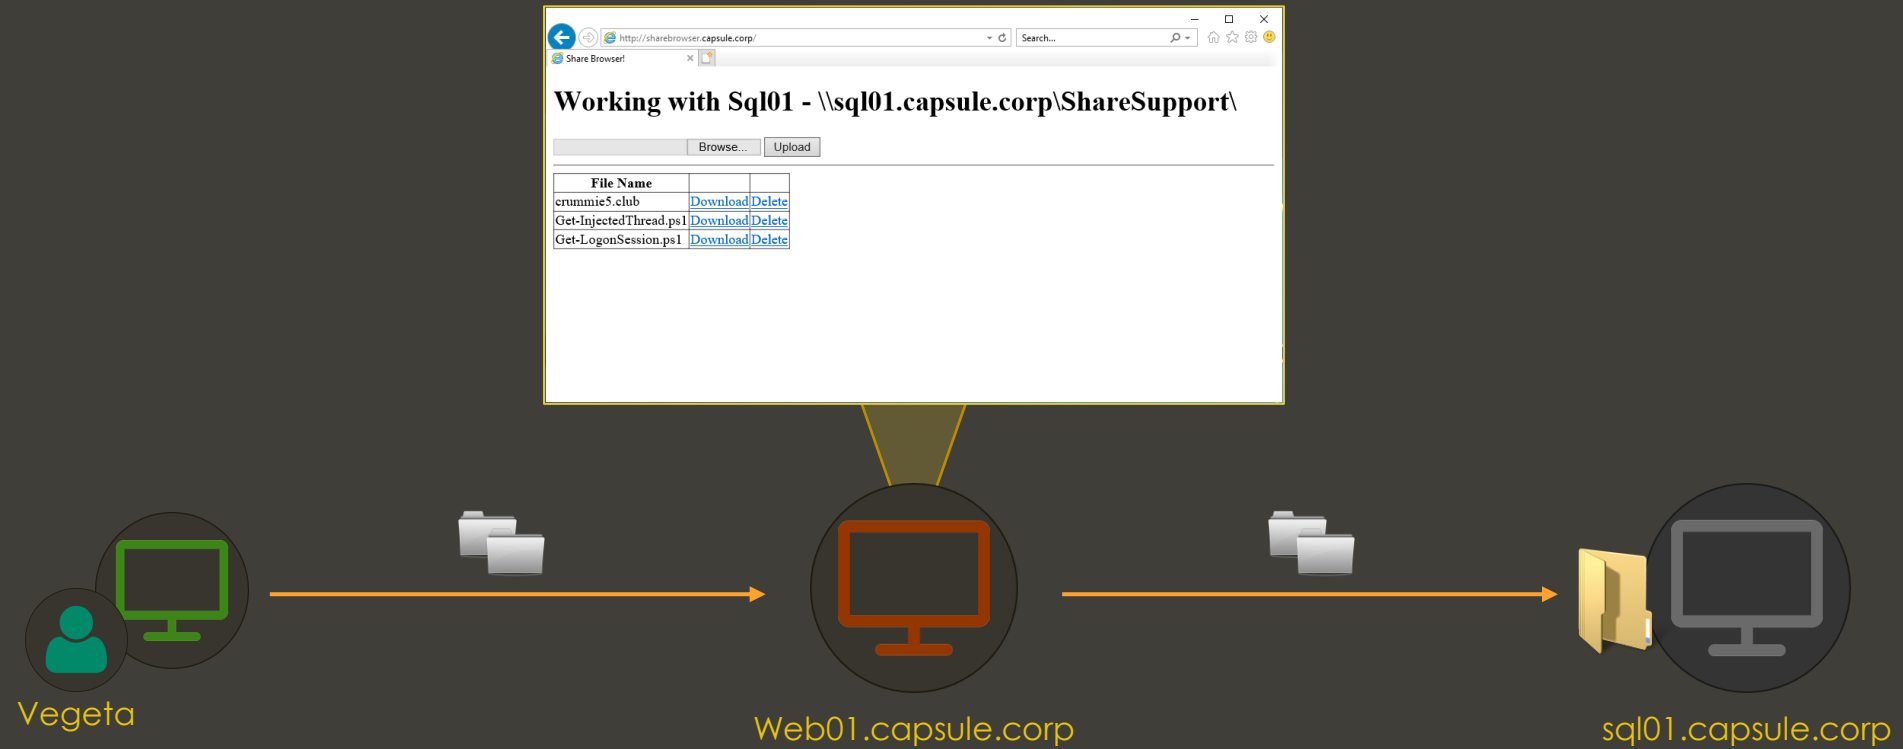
http://sharebrowser.capsule.corp/

Search...

Share Browser!

Working with Sql01 - \\sql01.capsule.corp\ShareSupport\

Browse... Upload

| File Name | | |
|---|---|---|
| crummie5.club | Download | Delete |
| Get-InjectedThread.ps1 | Download | Delete |
| Get-LogonSession.ps1 | Download | Delete |

Vegeta

Web01.capsule.corp

sql01.capsule.corp